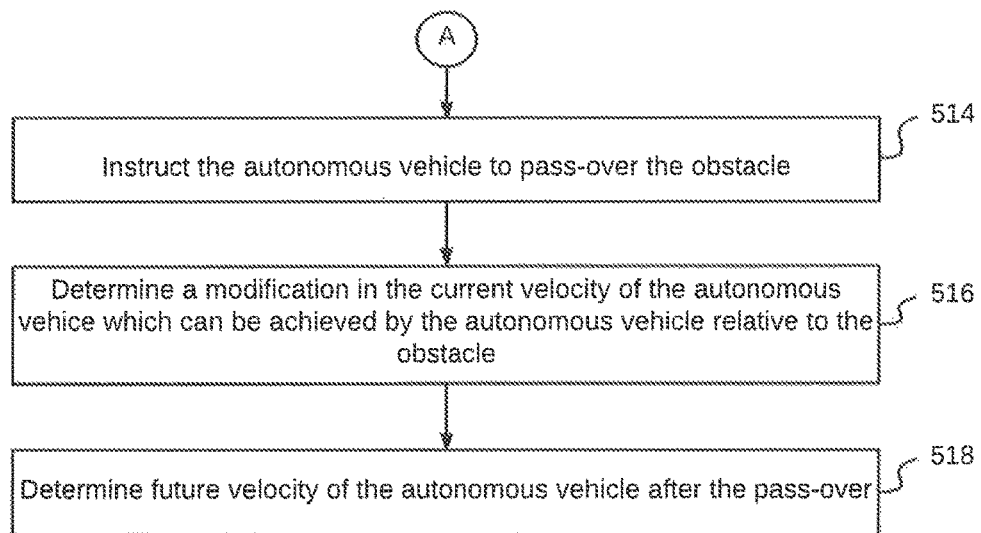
A

514

Instruct the autonomous vehicle to pass-over the obstacle

516

Determine a modification in the current velocity of the autonomous vehice which can be achieved by the autonomous vehicle relative to the obstacle

518

Determine future velocity of the autonomous vehicle after the pass-over